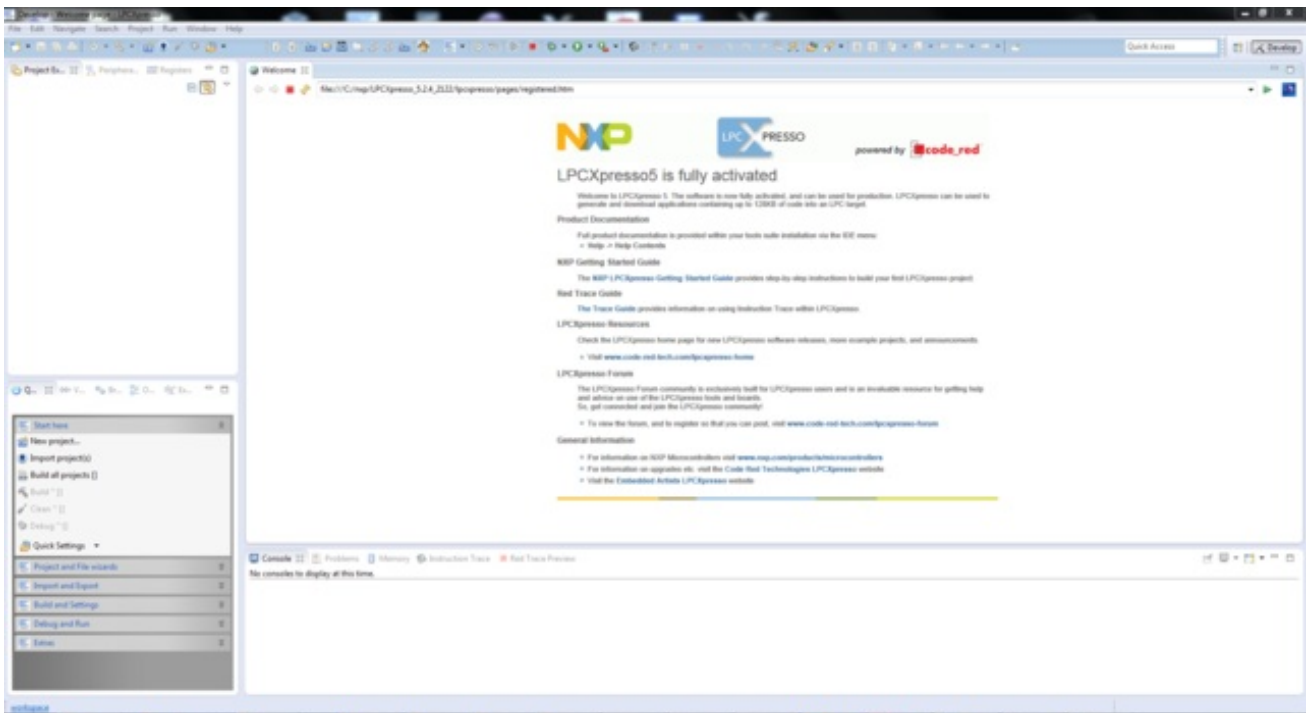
Develop - Welcome page - LPCXpresso

File Edit Navigate Search Project Run Window Help

Quick Access

Develop

Project Ex... Periphera... Registers

Welcome

file:///C:/nxp/LPCXpresso_5.2.4_2122/lpcxpresso/pages/registered.htm

NXP

LPC XPRESSO

powered by code_red

LPCXpresso5 is fully activated

Welcome to LPCXpresso 5. The software is now fully activated, and can be used for production. LPCXpresso can be used to generate and download applications containing up to 128KB of code into an LPC target.

Product Documentation

Full product documentation is provided within your tools suite installation via the IDE menu:
• Help -> Help Contents

NXP Getting Started Guide

The NXP LPCXpresso Getting Started Guide provides step-by-step instructions to build your first LPCXpresso project.

Red Trace Guide

The Trace Guide provides information on using Instruction Trace within LPCXpresso.

LPCXpresso Resources

Check the LPCXpresso home page for new LPCXpresso software releases, more example projects, and announcements.

• Visit www.code-red-tech.com/lpcxpresso-home

LPCXpresso Forum

The LPCXpresso Forum community is exclusively built for LPCXpresso users and is an invaluable resource for getting help and advice on use of the LPCXpresso tools and boards.
So, get connected and join the LPCXpresso community!

• To view the forum, and to register so that you can post, visit www.code-red-tech.com/lpcxpresso-forum

General Information

• For information on NXP Microcontrollers visit www.nxp.com/products/microcontrollers
• For information on upgrades etc. visit the Code Red Technologies LPCXpresso website
• Visit the Embedded Artists LPCXpresso website

Q... V... Br... O... Ex...

Start here
New project...
Import project(s)
Build all projects []
Build '' []
Clean '' []
Debug '' []
Quick Settings
Project and File wizards
Import and Export
Build and Settings
Debug and Run
Extras

Console Problems Memory Instruction Trace Red Trace Preview

No consoles to display at this time.

workspace